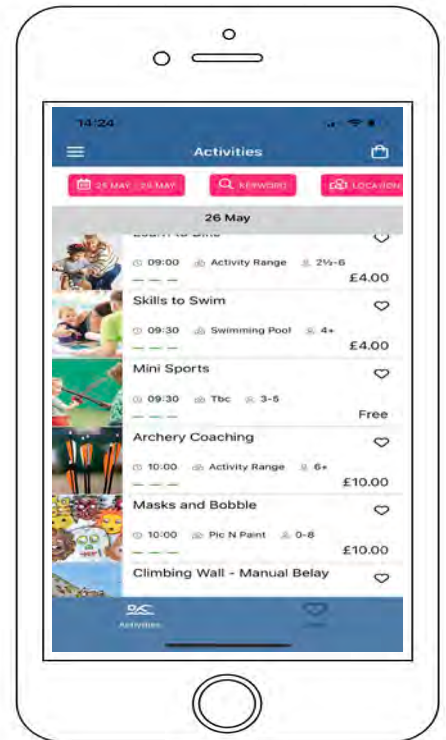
14:24

Activities

26 MAY - 29 MAY

KEYWORD

LOCATION

26 May

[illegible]

09:00 Activity Range 2½-6

£4.00

Skills to Swim

09:30 Swimming Pool 4+

£4.00

Mini Sports

09:30 Tbc 3-5

Free

Archery Coaching

10:00 Activity Range 6+

£10.00

Masks and Bobble

10:00 Pic N Paint 0-8

£10.00

Climbing Wall - Manual Belay

Activities

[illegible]